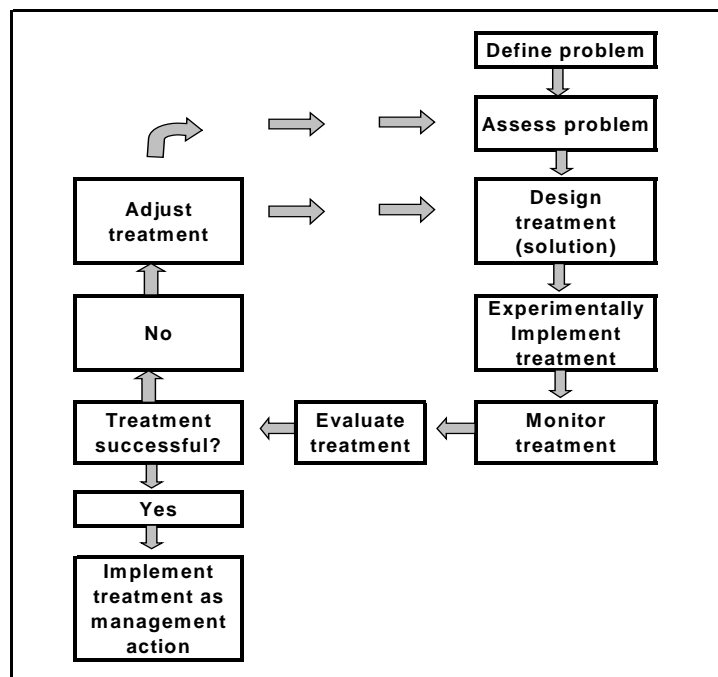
Define problem

Assess problem

Design treatment (solution)

Experimentally Implement treatment

Monitor treatment

Evaluate treatment

Treatment successful?

No

Adjust treatment

Yes

Implement treatment as management action